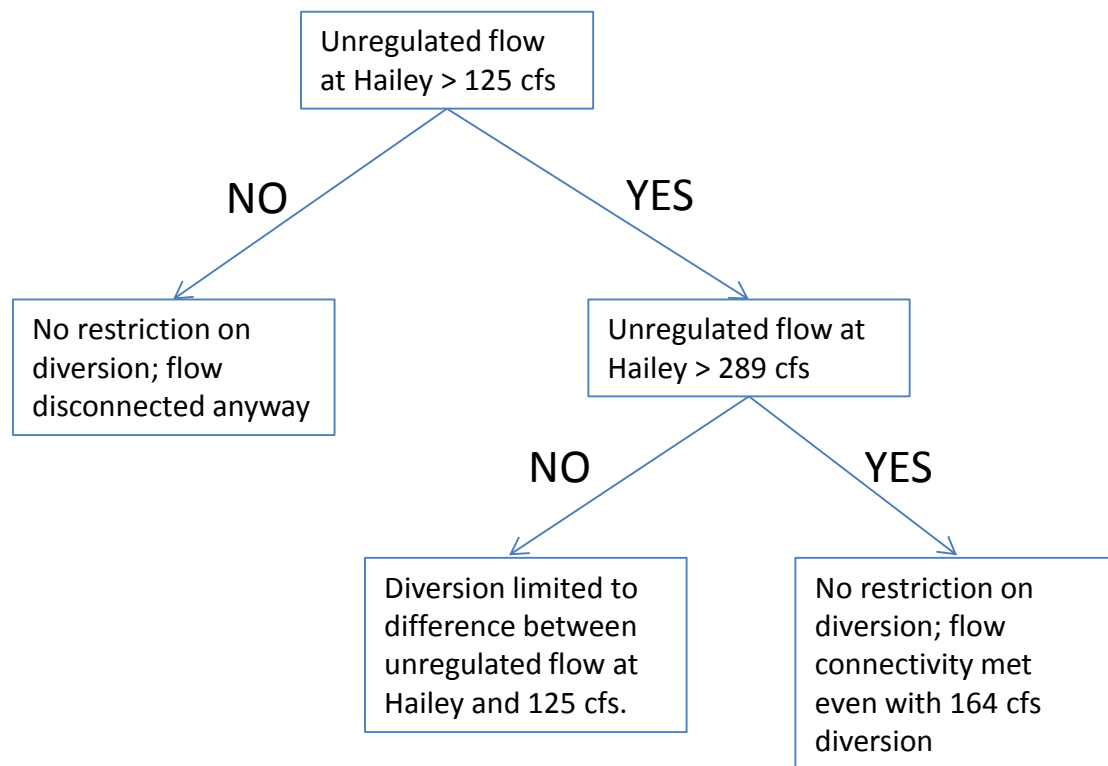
Unregulated flow at Hailey > 125 cfs

NO

YES

No restriction on diversion; flow disconnected anyway

Unregulated flow at Hailey > 289 cfs

NO

YES

Diversion limited to difference between unregulated flow at Hailey and 125 cfs.

No restriction on diversion; flow connectivity met even with 164 cfs diversion